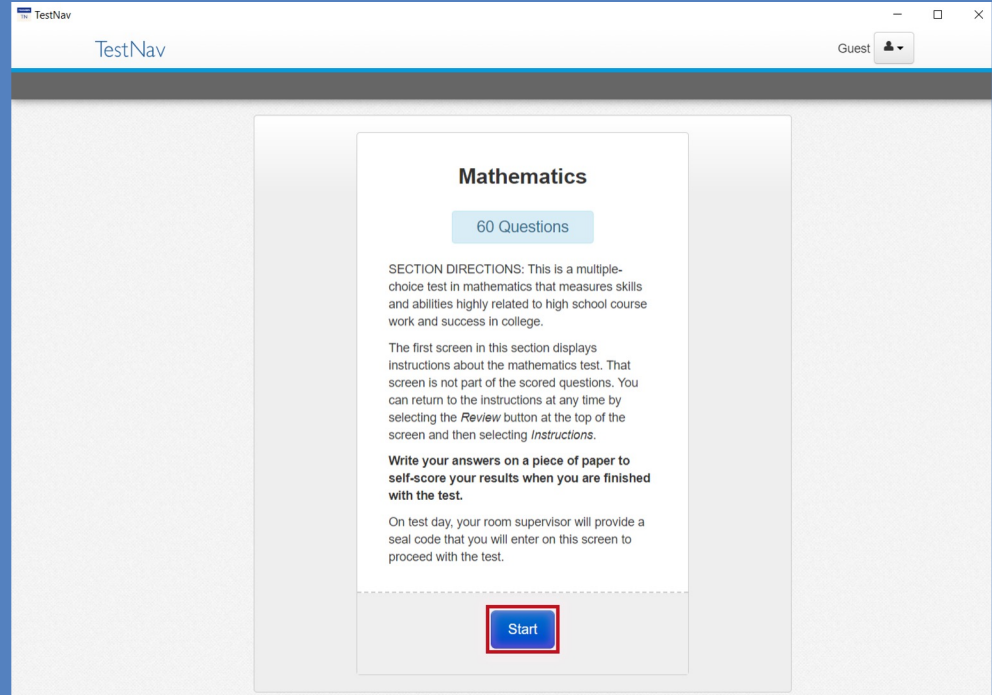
TestNav

TestNav

Guest

Mathematics

60 Questions

SECTION DIRECTIONS: This is a multiple-choice test in mathematics that measures skills and abilities highly related to high school course work and success in college.

The first screen in this section displays instructions about the mathematics test. That screen is not part of the scored questions. You can return to the instructions at any time by selecting the *Review* button at the top of the screen and then selecting *Instructions*.

**Write your answers on a piece of paper to self-score your results when you are finished with the test.**

On test day, your room supervisor will provide a seal code that you will enter on this screen to proceed with the test.

Start